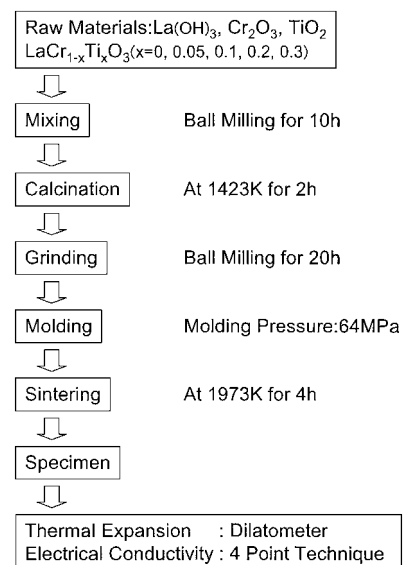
Raw Materials:$La(OH)_3$, $Cr_2O_3$, $TiO_2$
$LaCr_{1-x}Ti_xO_3$(x=0, 0.05, 0.1, 0.2, 0.3)

Mixing
Ball Milling for 10h

Calcination
At 1423K for 2h

Grinding
Ball Milling for 20h

Molding
Molding Pressure:64MPa

Sintering
At 1973K for 4h

Specimen

Thermal Expansion : Dilatometer
Electrical Conductivity : 4 Point Technique